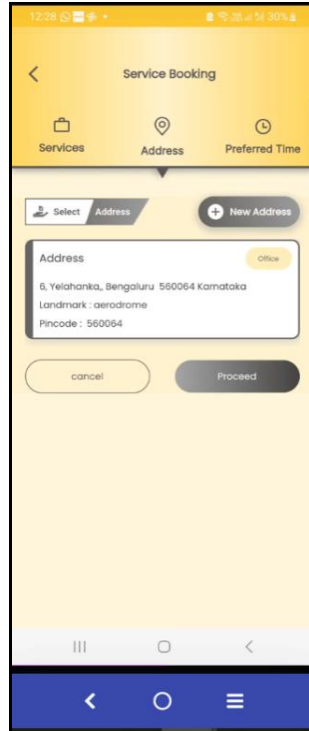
12:28

30%

Service Booking

Services

Address

Preferred Time

Select Address

New Address

Address

Office

6, Yelahanka,, Bengaluru 560064 Karnataka

Landmark : aerodrome

Pincode : 560064

cancel

Proceed